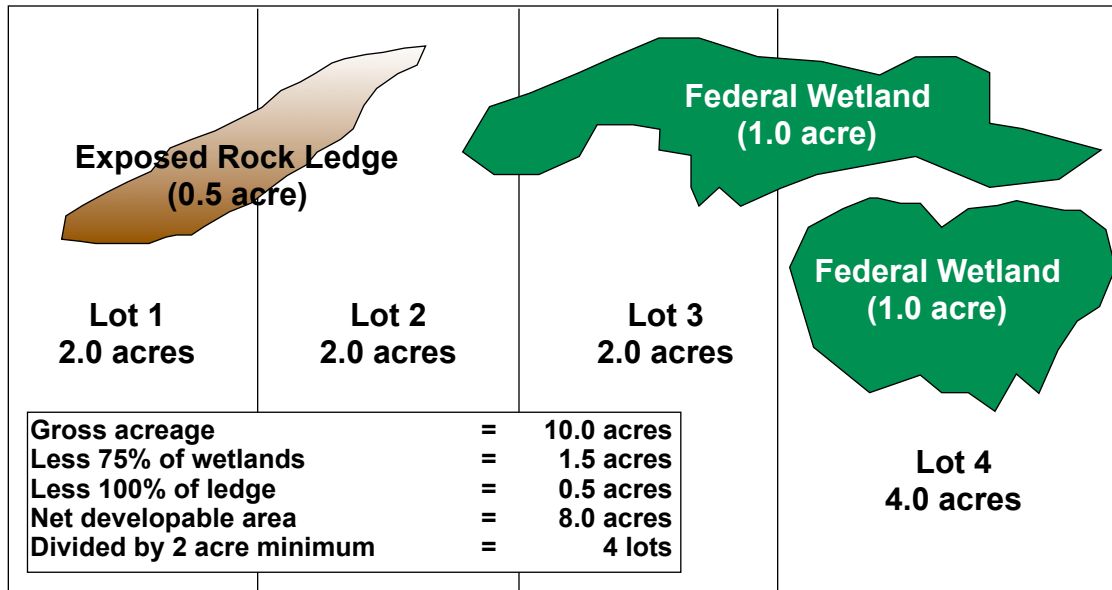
Exposed Rock Ledge
(0.5 acre)

Federal Wetland
(1.0 acre)

Federal Wetland
(1.0 acre)

Lot 1
2.0 acres

Lot 2
2.0 acres

Lot 3
2.0 acres

Lot 4
4.0 acres

| | | |
|---|---|---|
| Gross acreage | = | 10.0 acres |
| Less 75% of wetlands | = | 1.5 acres |
| Less 100% of ledge | = | 0.5 acres |
| Net developable area | = | 8.0 acres |
| Divided by 2 acre minimum | = | 4 lots |